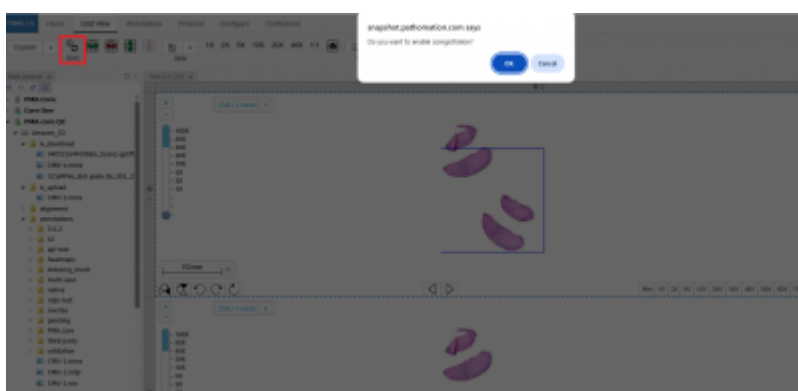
snapshot.pathomation.com says

Do you want to enable synchronization?

OK

Cancel

Home

Grid View

Annotations

Protocol

Configure

Conference

1X

2X

5X

10X

20X

40X

1:1

Size

PMA.core

Case Base

PMA.core QC

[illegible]

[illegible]

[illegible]

CMU-1.svs

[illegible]

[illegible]

CMU-1.svs

alignment

annotations

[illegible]

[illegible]

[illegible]

heatmaps

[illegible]

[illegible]

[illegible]

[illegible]

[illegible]

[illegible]

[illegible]

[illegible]

third-party

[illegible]

CMU-1.svs

CMU-1.ndpi

CMU-1.svs

CMU-1.svs

CMU-1.svs

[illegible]